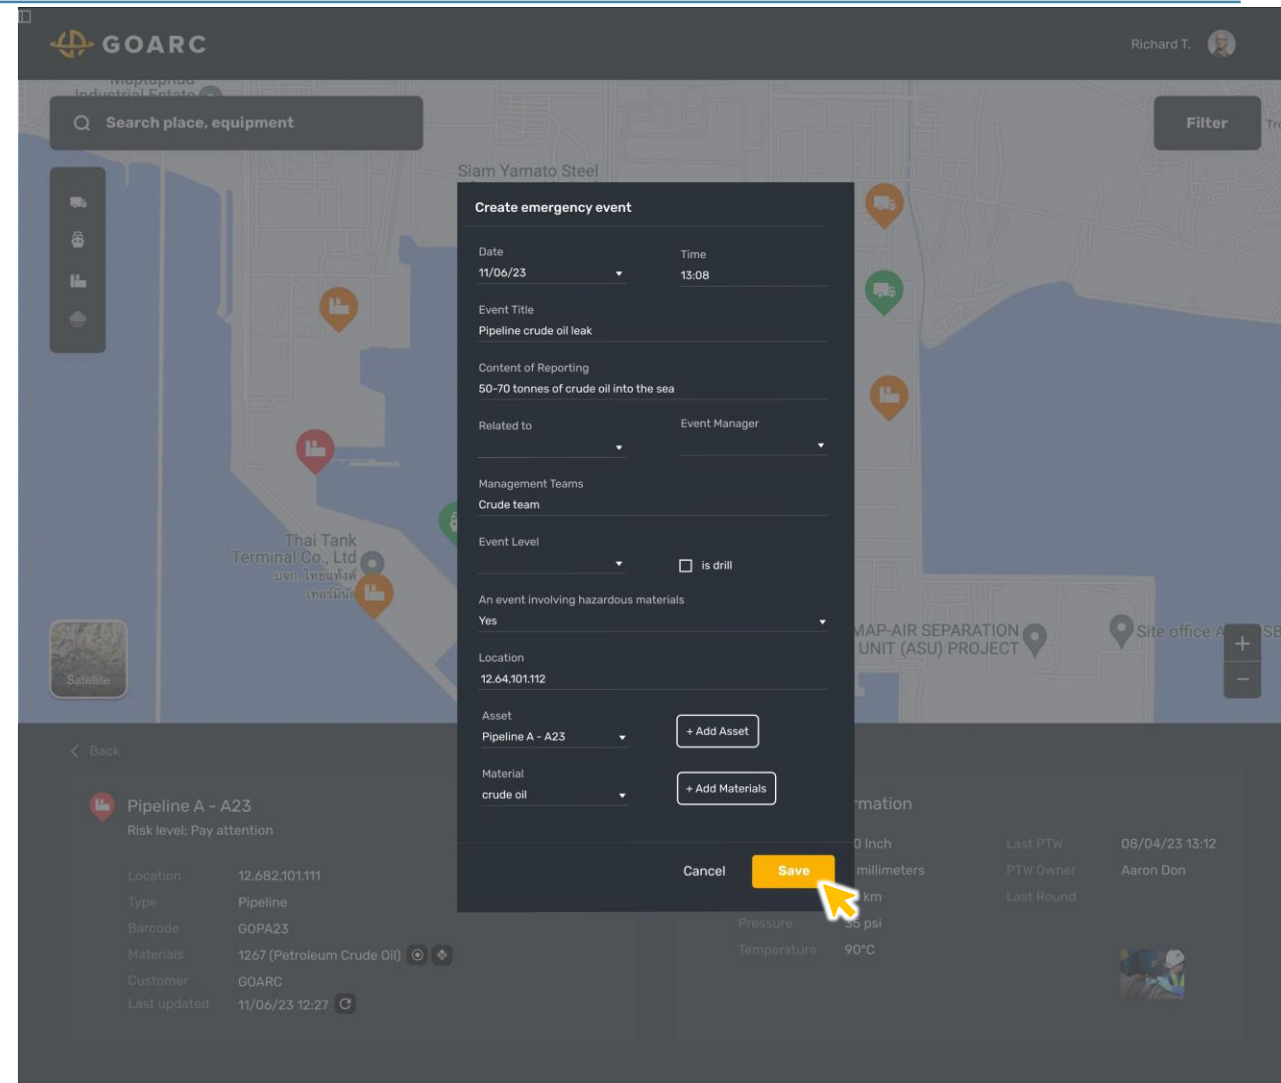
GOARC

Richard T.

Search place, equipment

Filter

Siam Yamato Steel

Thai Tank Terminal Co., Ltd

MAP-AIR SEPARATION UNIT (ASU) PROJECT

Site office

Satellite

Create emergency event

Date
11/06/23

Time
13:08

Event Title
Pipeline crude oil leak

Content of Reporting
50-70 tonnes of crude oil into the sea

Related to

Event Manager

Management Teams
Crude team

Event Level

is drill

An event involving hazardous materials
Yes

Location
12.64,101.112

Asset
Pipeline A - A23

+ Add Asset

Material
crude oil

+ Add Materials

Cancel

Save

Back

Pipeline A - A23
Risk level: Pay attention

Location 12.682,101.111
Type Pipeline
Barcode GOPA23
Materials 1267 (Petroleum Crude Oil)
Customer GOARC
Last updated 11/06/23 12:27

rmation

0 Inch
millimeters
km
Pressure 35 psi
Temperature 90°C

Last PTW 08/04/23 13:12
PTW Owner Aaron Don
Last Round